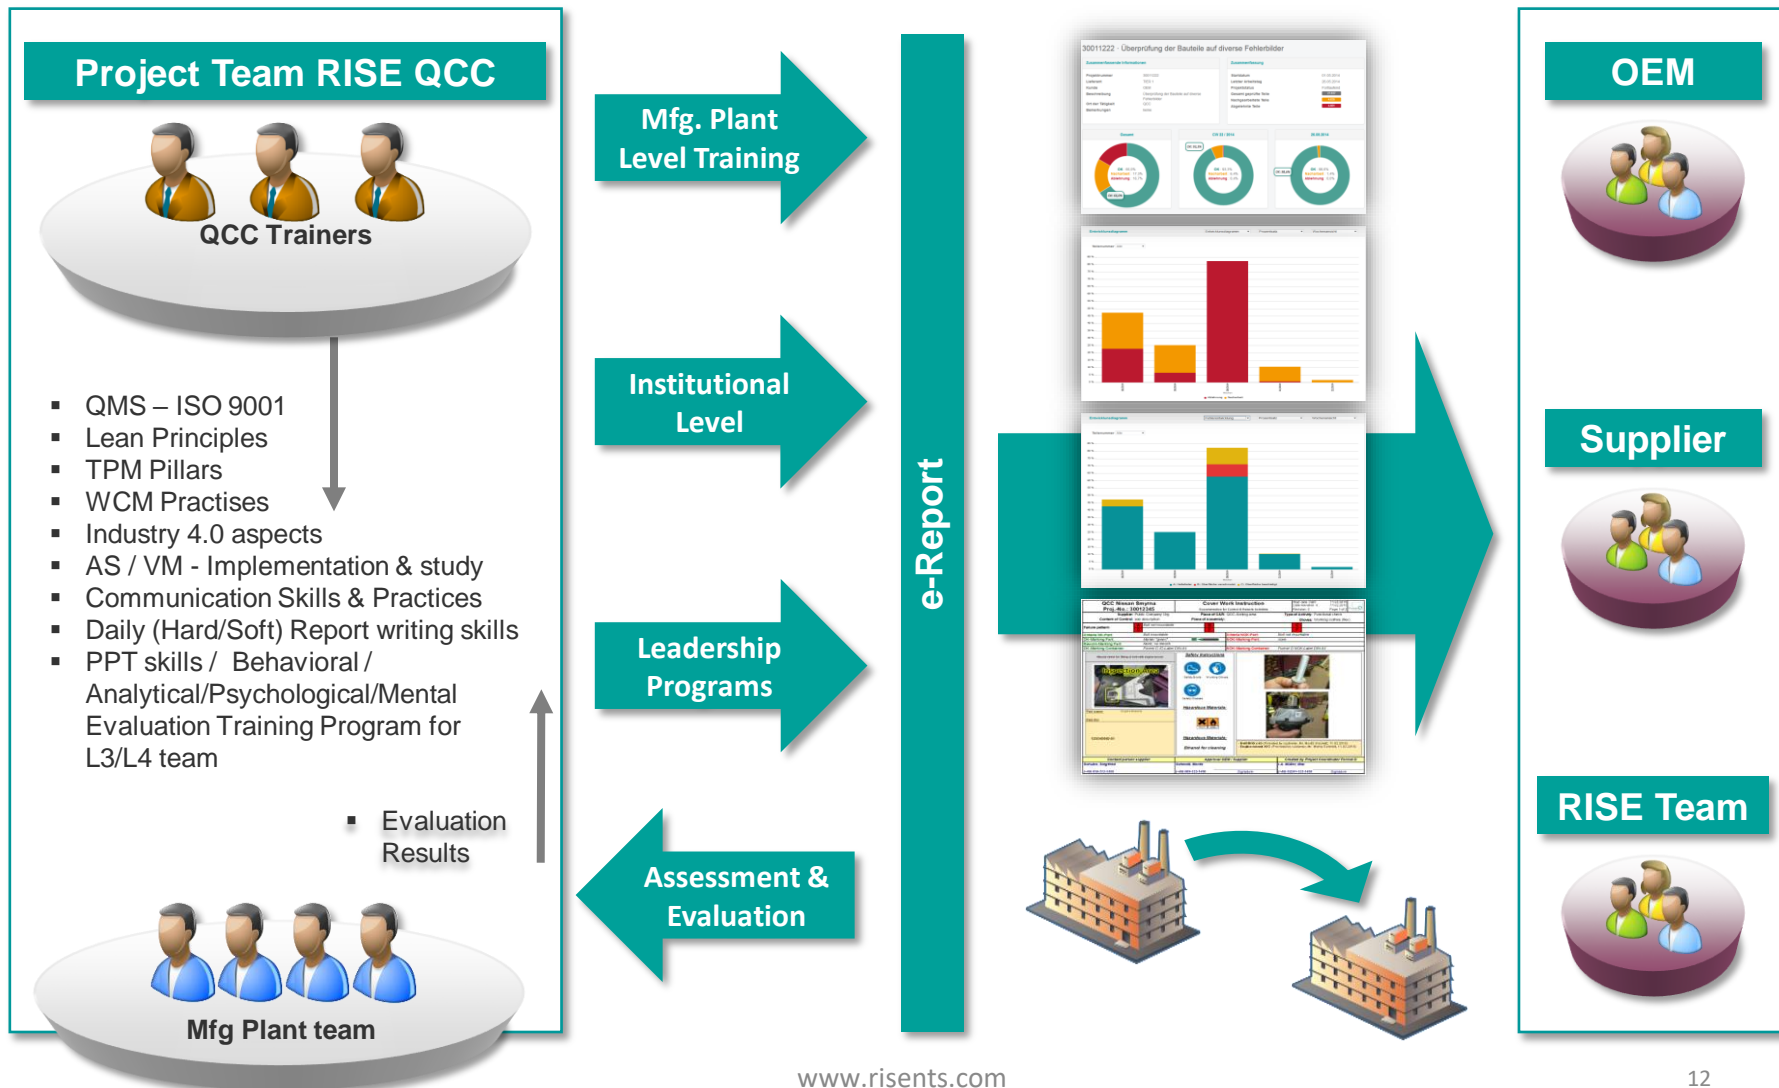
Project Team RISE QCC

QCC Trainers

- QMS – ISO 9001
- Lean Principles
- TPM Pillars
- WCM Practises
- Industry 4.0 aspects
- AS / VM - Implementation & study
- Communication Skills & Practices
- Daily (Hard/Soft) Report writing skills
- PPT skills / Behavioral / Analytical/Psychological/Mental Evaluation Training Program for L3/L4 team

- Evaluation Results

Mfg Plant team

Mfg. Plant Level Training

Institutional Level

Leadership Programs

Assessment & Evaluation

e-Report

30011222 · Überprüfung der Bauteile auf diverse Fehlerbilder

OEM

Supplier

RISE Team

www.risents.com

12